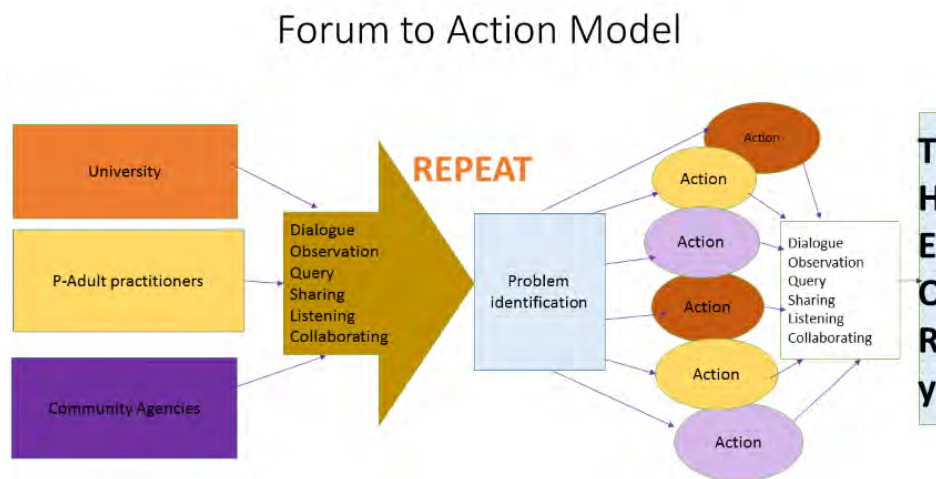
Forum to Action Model

University

P-Adult practitioners

Community Agencies

Dialogue
Observation
Query
Sharing
Listening
Collaborating

REPEAT

Problem identification

Action

Action

Action

Action

Action

Action

Dialogue
Observation
Query
Sharing
Listening
Collaborating

T
H
E
O
R
y